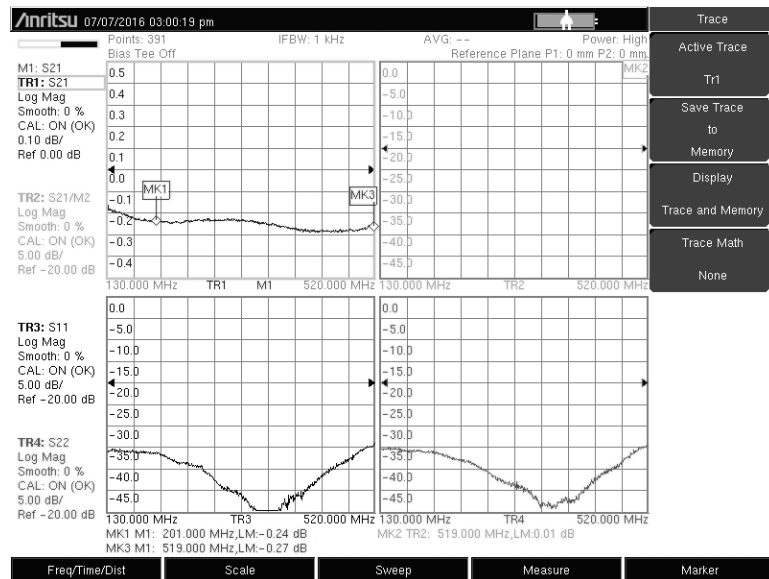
/inritsu 07/07/2016 03:00:19 pm

Points: 391
Bias Tee Off
IFBW: 1 kHz
AVG: --
Power: High
Reference Plane P1: 0 mm P2: 0 mm

M1: S21
TR1: S21
Log Mag
Smooth: 0 %
CAL: ON (OK)
0.10 dB/
Ref 0.00 dB

TR2: S21/M2
Log Mag
Smooth: 0 %
CAL: ON (OK)
5.00 dB/
Ref -20.00 dB

0.5
0.4
0.3
0.2
0.1
0.0
-0.1
-0.2
-0.3
-0.4
MK1
MK3
130.000 MHz TR1 M1 520.000 MHz

MK2
0.0
-5.0
-10.0
-15.0
-20.0
-25.0
-30.0
-35.0
-40.0
-45.0
130.000 MHz TR2 520.000 MHz

TR3: S11
Log Mag
Smooth: 0 %
CAL: ON (OK)
5.00 dB/
Ref -20.00 dB

TR4: S22
Log Mag
Smooth: 0 %
CAL: ON (OK)
5.00 dB/
Ref -20.00 dB

0.0
-5.0
-10.0
-15.0
-20.0
-25.0
-30.0
-35.0
-40.0
-45.0
130.000 MHz TR3 520.000 MHz
MK1 M1: 201.000 MHz,LM:-0.24 dB
MK3 M1: 519.000 MHz,LM:-0.27 dB

0.0
-5.0
-10.0
-15.0
-20.0
-25.0
-30.0
-35.0
-40.0
-45.0
130.000 MHz TR4 520.000 MHz
MK2 TR2: 519.000 MHz,LM:0.01 dB

Trace
Active Trace
Tr1
Save Trace to Memory
Display
Trace and Memory
Trace Math
None

Freq/Time/Dist
Scale
Sweep
Measure
Marker